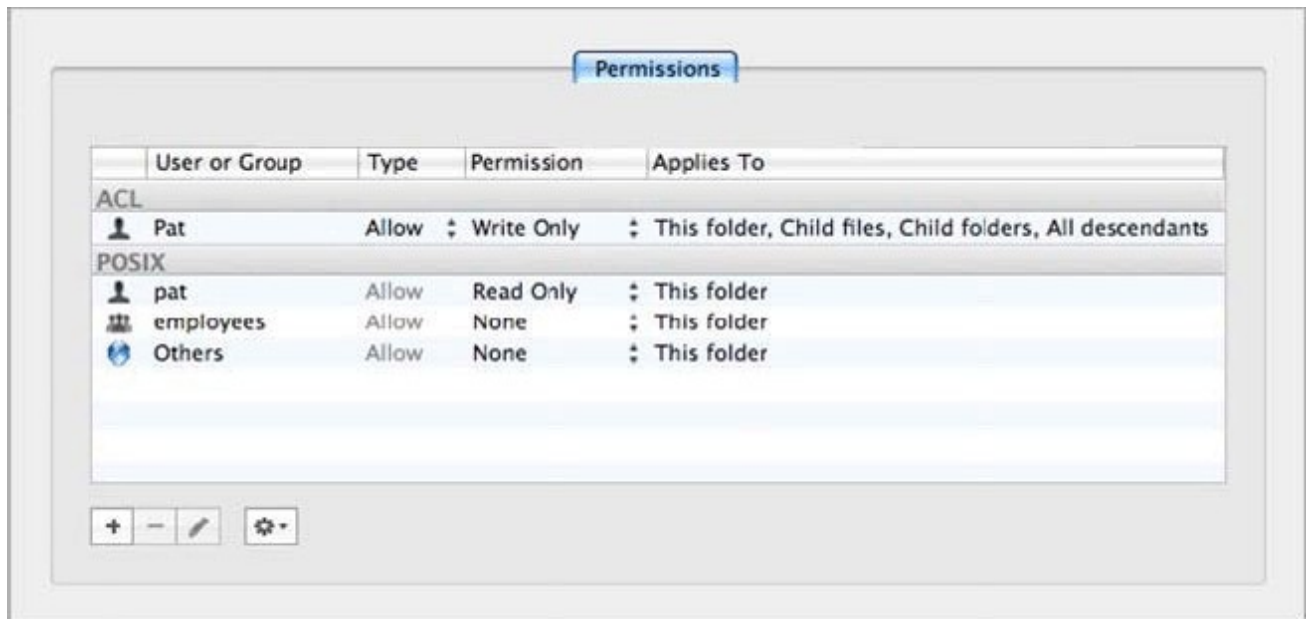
Permissions

| User or Group | Type | Permission | Applies To |
|---|---|---|---|
| ACL | | | |
| Pat | Allow | Write Only | This folder, Child files, Child folders, All descendants |
| POSIX | | | |
| pat | Allow | Read Only | This folder |
| employees | Allow | None | This folder |
| Others | Allow | None | This folder |

+ −